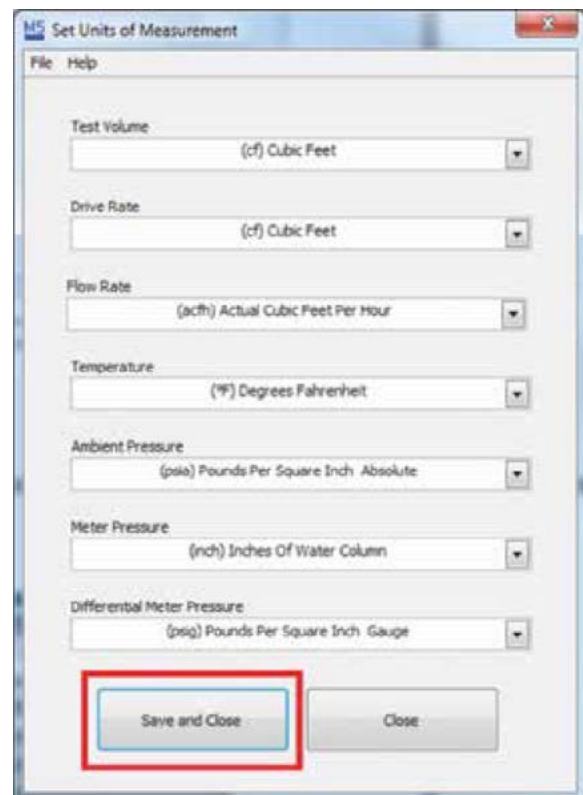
MS Set Units of Measurement

File Help

Test Volume

(cf) Cubic Feet

Drive Rate

(cf) Cubic Feet

Flow Rate

(acfh) Actual Cubic Feet Per Hour

Temperature

(°F) Degrees Fahrenheit

Ambient Pressure

(psia) Pounds Per Square Inch Absolute

Meter Pressure

(inch) Inches Of Water Column

Differential Meter Pressure

(psig) Pounds Per Square Inch Gauge

Save and Close

Close